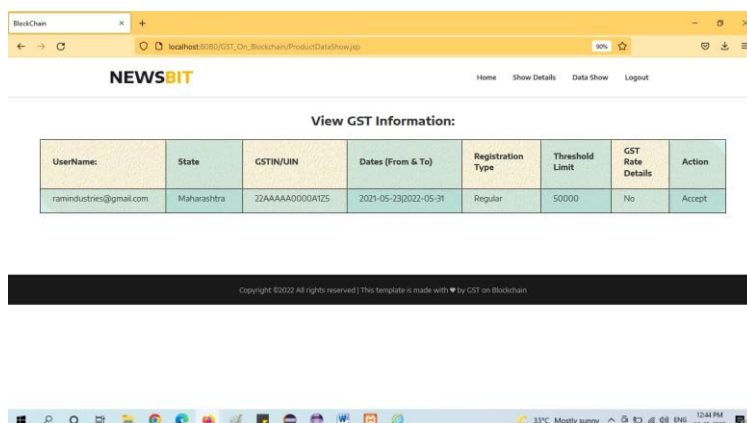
BlockChain × +

localhost:8080/GST_On_Blockchain/ProductDataShow.jsp 90%

NEWSBIT

Home Show Details Data Show Logout

View GST Information:

| UserName: | State | GSTIN/UIN | Dates (From & To) | Registration Type | Threshold Limit | GST Rate Details | Action |
|---|---|---|---|---|---|---|---|
| ramindustries@gmail.com | Maharashtra | 22AAAAA0000A1Z5 | 2021-05-23\|2022-05-31 | Regular | 50000 | No | Accept |

Copyright ©2022 All rights reserved | This template is made with ♥ by GST on Blockchain

33°C Mostly sunny ENG 12:44 PM